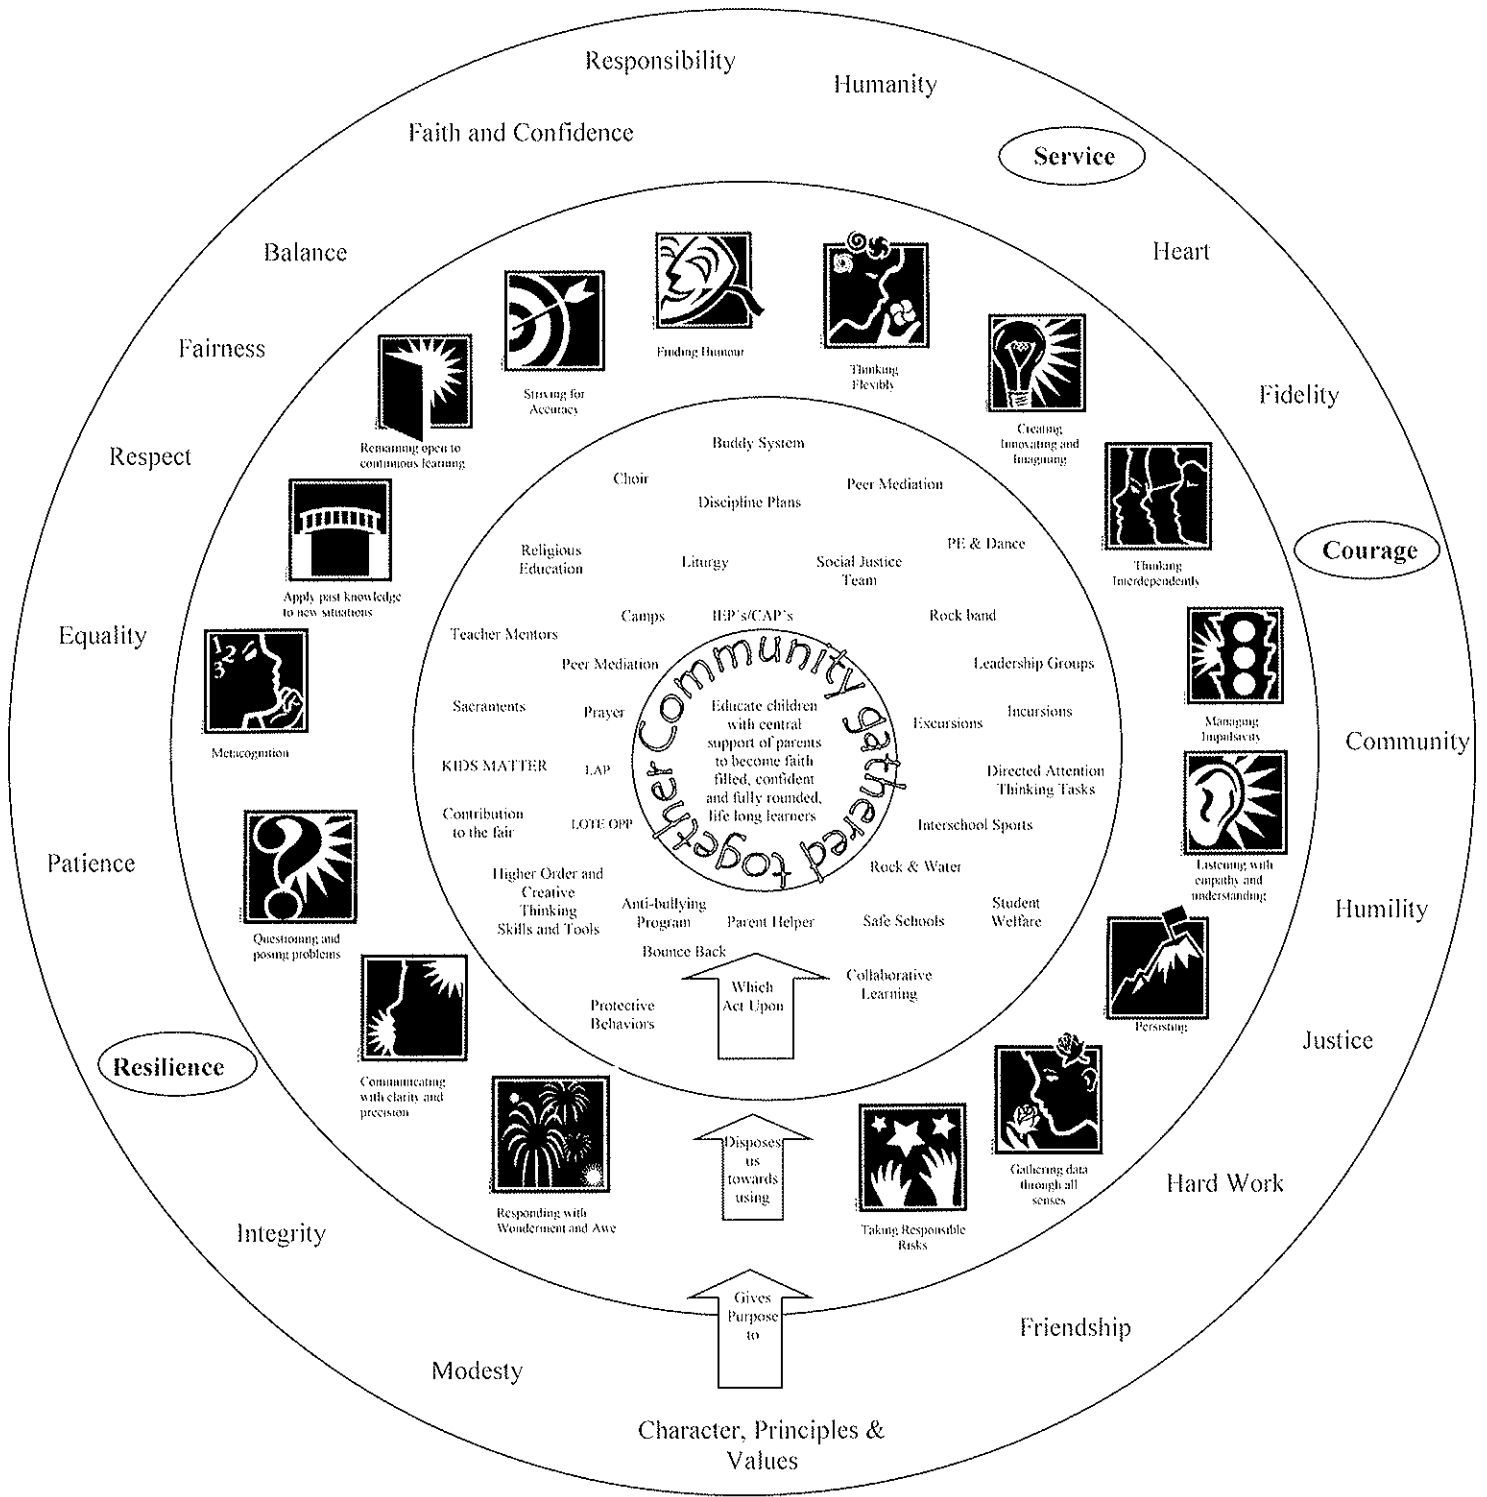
Responsibility

Humanity

Faith and Confidence

Service

Heart

Balance

Fairness

Fidelity

Respect

Courage

Equality

Community

Patience

Humility

Justice

Resilience

Hard Work

Integrity

Friendship

Modesty

Character, Principles & Values

Finding Humour

Thinking Flexibly

Striving for Accuracy

Creating, Innovating and Imagining

Remaining open to continuous learning

Thinking Interdependently

Apply past knowledge to new situations

Managing Impulsivity

Metacognition

Listening with empathy and understanding

Questioning and posing problems

Persisting

Communicating with clarity and precision

Gathering data through all senses

Responding with Wonderment and Awe

Taking Responsible Risks

Buddy System

Choir

Peer Mediation

Discipline Plans

Religious Education

Liturgy

Social Justice Team

PE & Dance

Camps

IEP's/CAP's

Rock band

Teacher Mentors

Peer Mediation

Leadership Groups

Sacraments

Prayer

Excursions

Incursions

KIDS MATTER

LAP

Directed Attention Thinking Tasks

Contribution to the fair

LOTE OPP

Interschool Sports

Higher Order and Creative Thinking Skills and Tools

Rock & Water

Anti-bullying Program

Parent Helper

Safe Schools

Student Welfare

Bounce Back

Collaborative Learning

Protective Behaviors

Community gathered together

Educate children with central support of parents to become faith filled, confident and fully rounded, life long learners

Which Act Upon

Disposes us towards using

Gives Purpose to